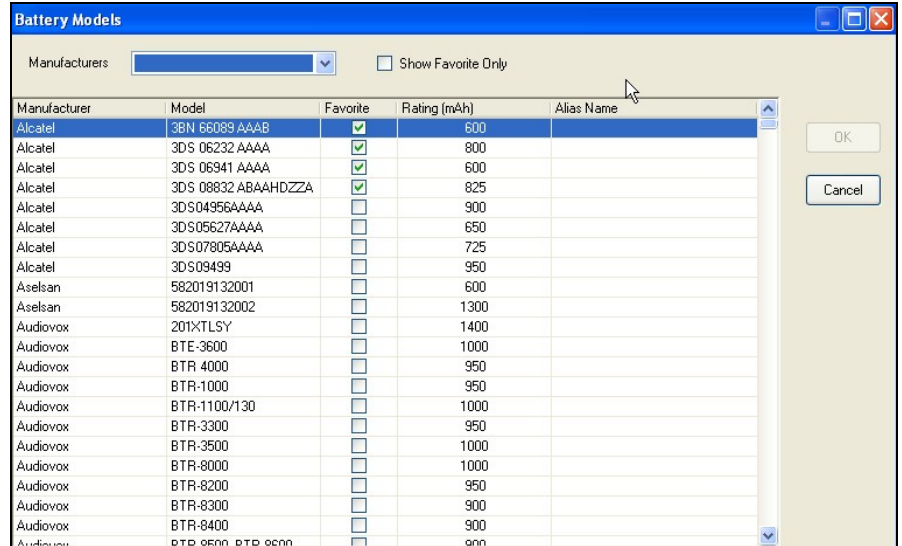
Battery Models

Manufacturers

Show Favorite Only

| Manufacturer | Model | Favorite | Rating (mAh) | Alias Name |
|---|---|---|---|---|
| Alcatel | 3BN 66089 AAAB | ☑ | 600 | |
| Alcatel | 3DS 06232 AAAA | ☑ | 800 | |
| Alcatel | 3DS 06941 AAAA | ☑ | 600 | |
| Alcatel | 3DS 08832 ABAAHDZZA | ☑ | 825 | |
| Alcatel | 3DS04956AAAA | ☐ | 900 | |
| Alcatel | 3DS05627AAAA | ☐ | 650 | |
| Alcatel | 3DS07805AAAA | ☐ | 725 | |
| Alcatel | 3DS09499 | ☐ | 950 | |
| Aselsan | 582019132001 | ☐ | 600 | |
| Aselsan | 582019132002 | ☐ | 1300 | |
| Audiovox | 201XTLSY | ☐ | 1400 | |
| Audiovox | BTE-3600 | ☐ | 1000 | |
| Audiovox | BTR 4000 | ☐ | 950 | |
| Audiovox | BTR-1000 | ☐ | 950 | |
| Audiovox | BTR-1100/130 | ☐ | 1000 | |
| Audiovox | BTR-3300 | ☐ | 950 | |
| Audiovox | BTR-3500 | ☐ | 1000 | |
| Audiovox | BTR-8000 | ☐ | 1000 | |
| Audiovox | BTR-8200 | ☐ | 950 | |
| Audiovox | BTR-8300 | ☐ | 900 | |
| Audiovox | BTR-8400 | ☐ | 900 | |
| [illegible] | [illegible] | ☐ | 900 | |

OK

Cancel